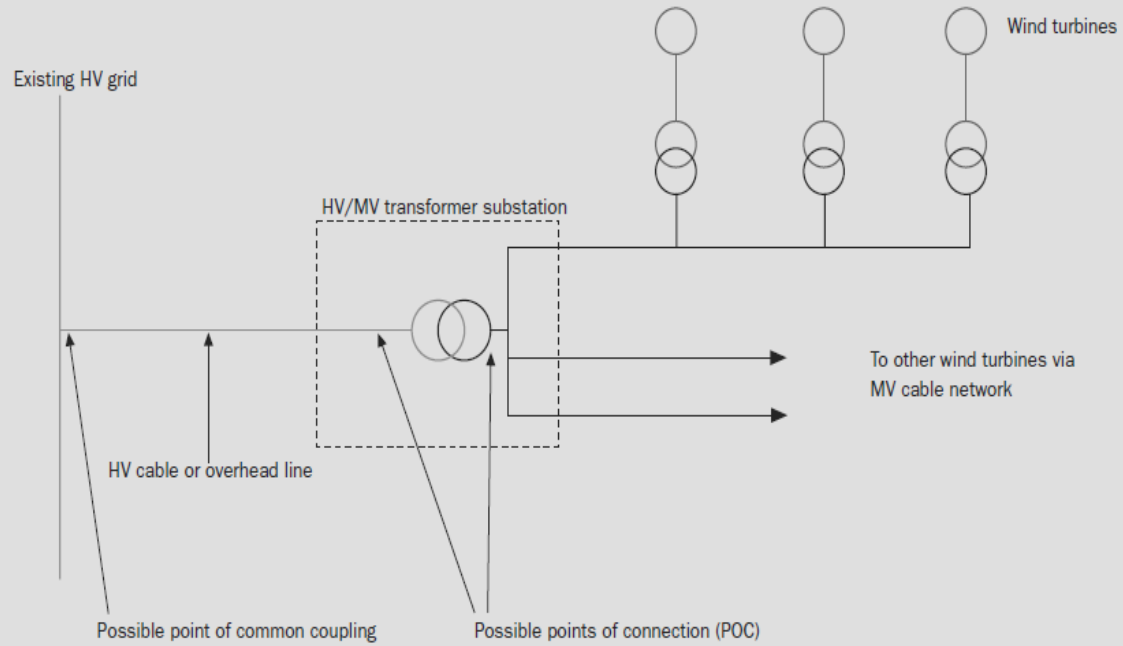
Wind turbines

Existing HV grid

HV/MV transformer substation

To other wind turbines via MV cable network

HV cable or overhead line

Possible point of common coupling

Possible points of connection (POC)